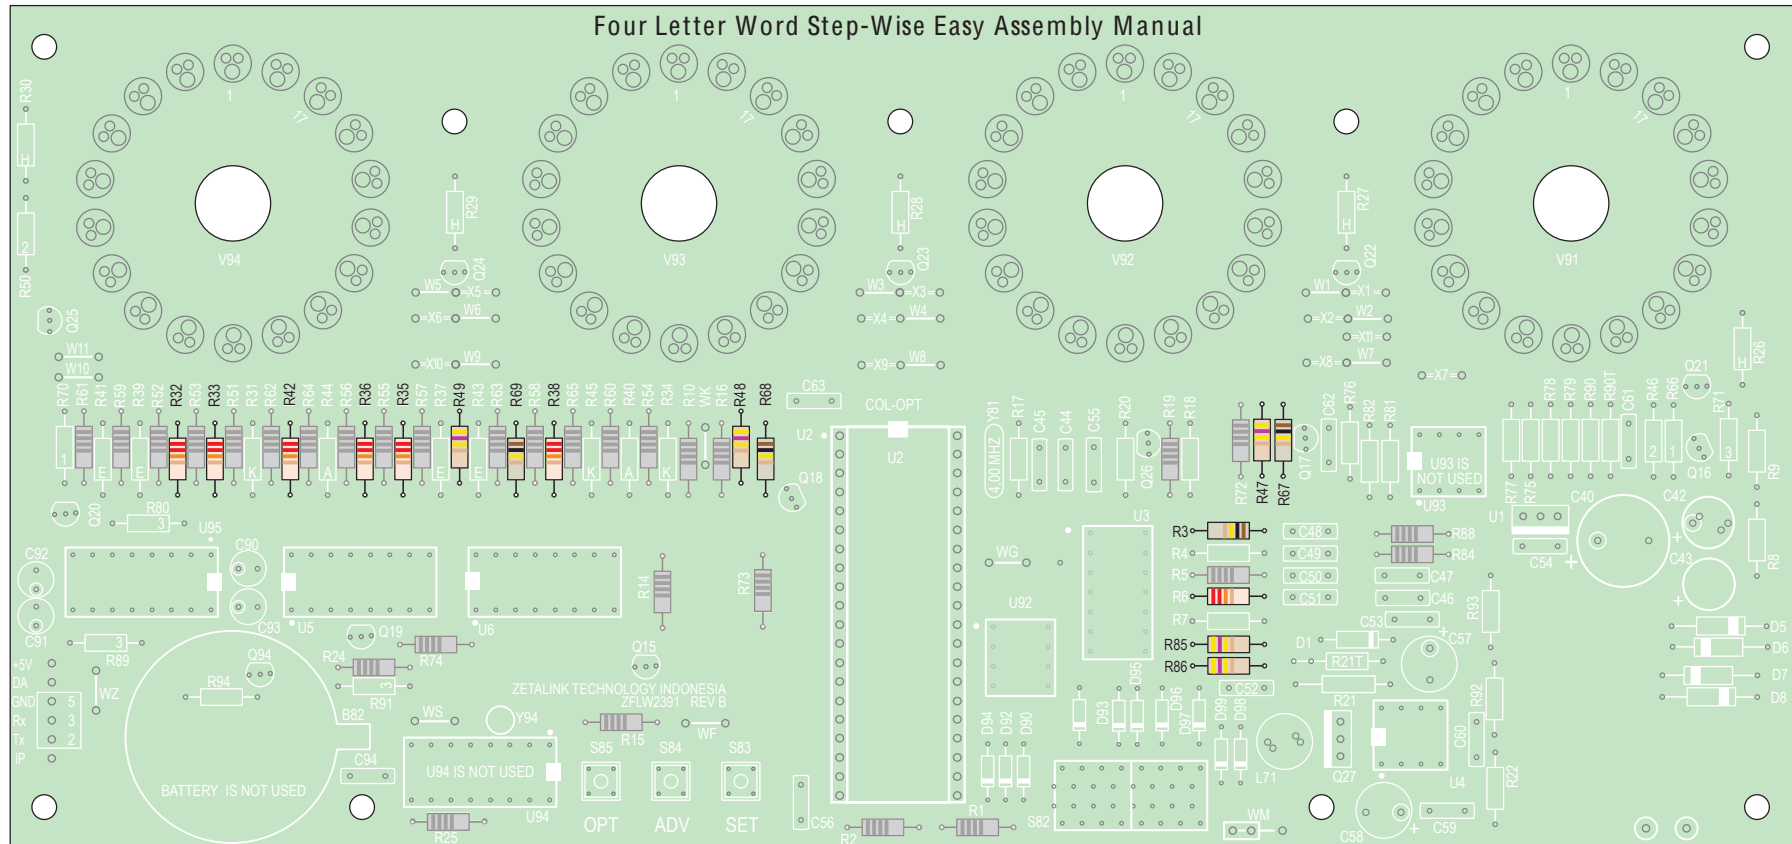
Four Letter Word Step-Wise Easy Assembly Manual

R30
R50
V94
V93
V92
V91
R29
R28
R27
R26
Q24
Q23
Q22
Q25
Q21
W5 X5
X6 W6
X10 W9
W3 X3
X4 W4
X9 W8
W1 X1
X2 W2
X11
X8 W7
X7
W11
W10
R70 R61 R41 R59 R39 R52 R32 R53 R33 R51 R31 R62 R42 R64 R44 R56 R36 R55 R35 R57 R37 R49 R43 R63 R69 R58 R38 R65 R45 R60 R40 R54 R34 R10 WK R16 R48 R68
C63
COL-OPT
U2
Y81
4.00 MHZ
R17 C45 C44 C55 R20 R19 R18
Q26
R72 R47 R67
C62 R76 R82 R81
Q17
U93 IS NOT USED
U93
R77 R75 R78 R79 R90 R80T C61 R46 R66 R71 R9
Q16
C40 C42 C43
U1
C54
R8
Q18
Q20
R80
U95
C92
C90
C93
C91
U5
U6
R14
R73
R3 R4 R5 R6 R7 R85 R86
C48 C49 C50 C51 C52
R88 R84
C47 C46 C53 C57
R93
D1
R21T
R21
R92
C60
D5 D6 D7 D8
U3
U92
WG
R89
Q19
R24
R74
R91
Q15
Q94
R94
WZ
B82
+5V DA GND Rx Tx IP
5 4 3 1 2
ZETALINK TECHNOLOGY INDONESIA
ZFLW2391 REV B
WS
Y94
R15
WF
C94
U94 IS NOT USED
U94
S85 S84 S83
OPT ADV SET
BATTERY IS NOT USED
R25
C56
R2
R1
S82
D95 D93 D96 D97 D94 D92 D90 D99 D98
L71
Q27
U4
R22
C58
C59
WM